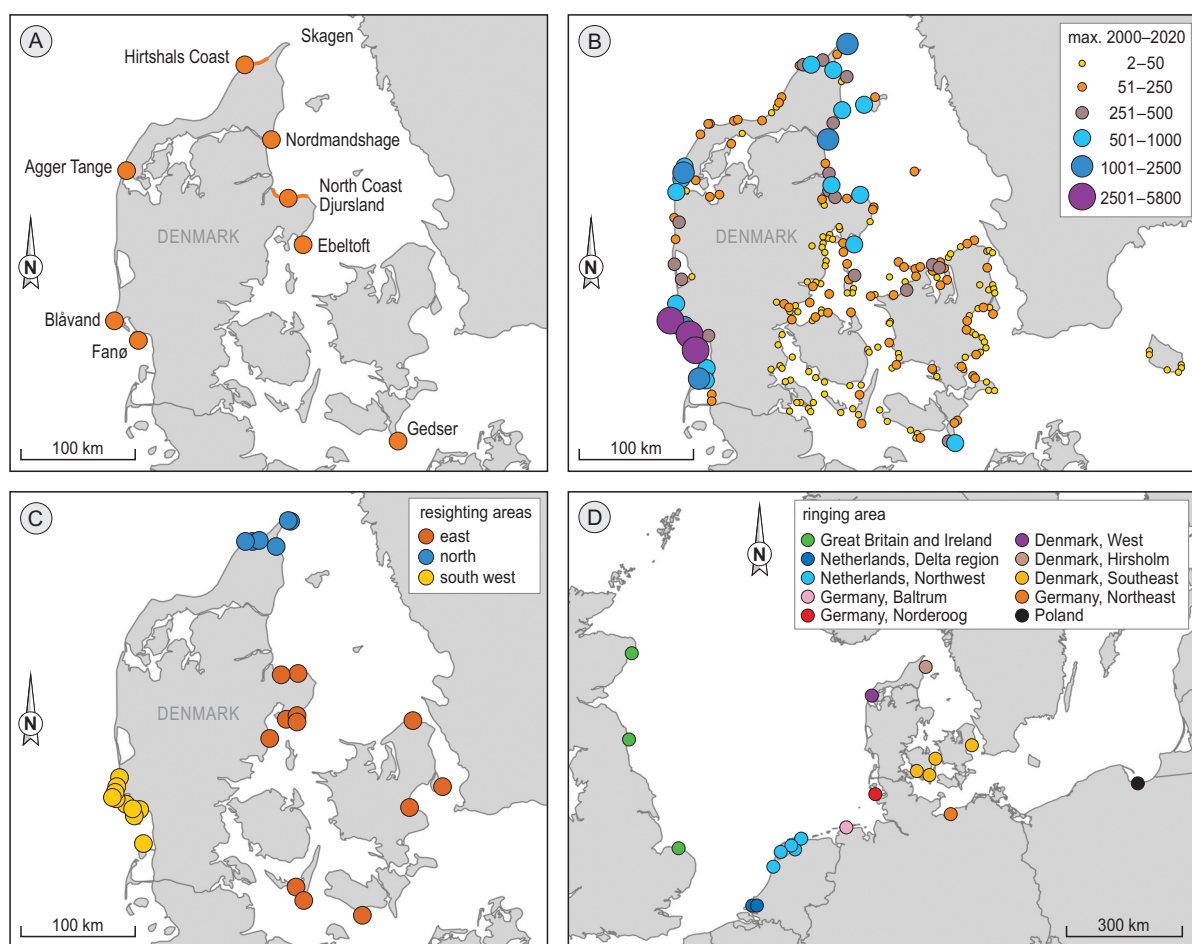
A

Skagen

Hirtshals Coast

Nordmandshage

Agger Tange

North Coast Djursland

DENMARK

Ebeltoft

N

Blåvand

Fanø

Gedser

100 km

B

max. 2000–2020

2–50

51–250

251–500

501–1000

1001–2500

2501–5800

DENMARK

N

100 km

C

resighting areas

east

north

south west

DENMARK

N

100 km

D

ringing area

Great Britain and Ireland

Netherlands, Delta region

Netherlands, Northwest

Germany, Baltrum

Germany, Norderoog

Denmark, West

Denmark, Hirsholm

Denmark, Southeast

Germany, Northeast

Poland

N

300 km